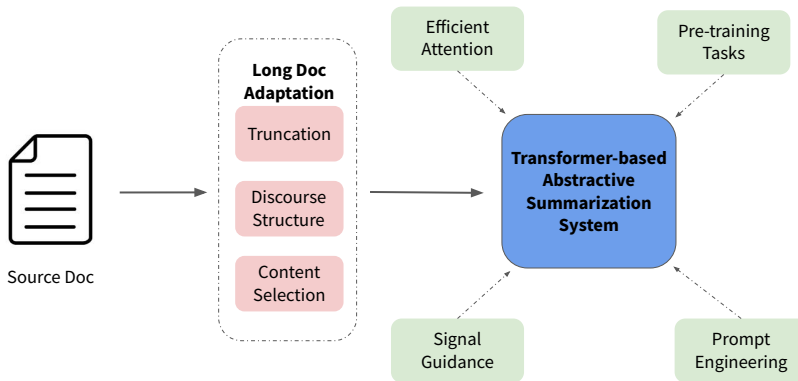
Source Doc

Long Doc Adaptation

Truncation

Discourse Structure

Content Selection

Efficient Attention

Pre-training Tasks

Transformer-based Abstractive Summarization System

Signal Guidance

Prompt Engineering